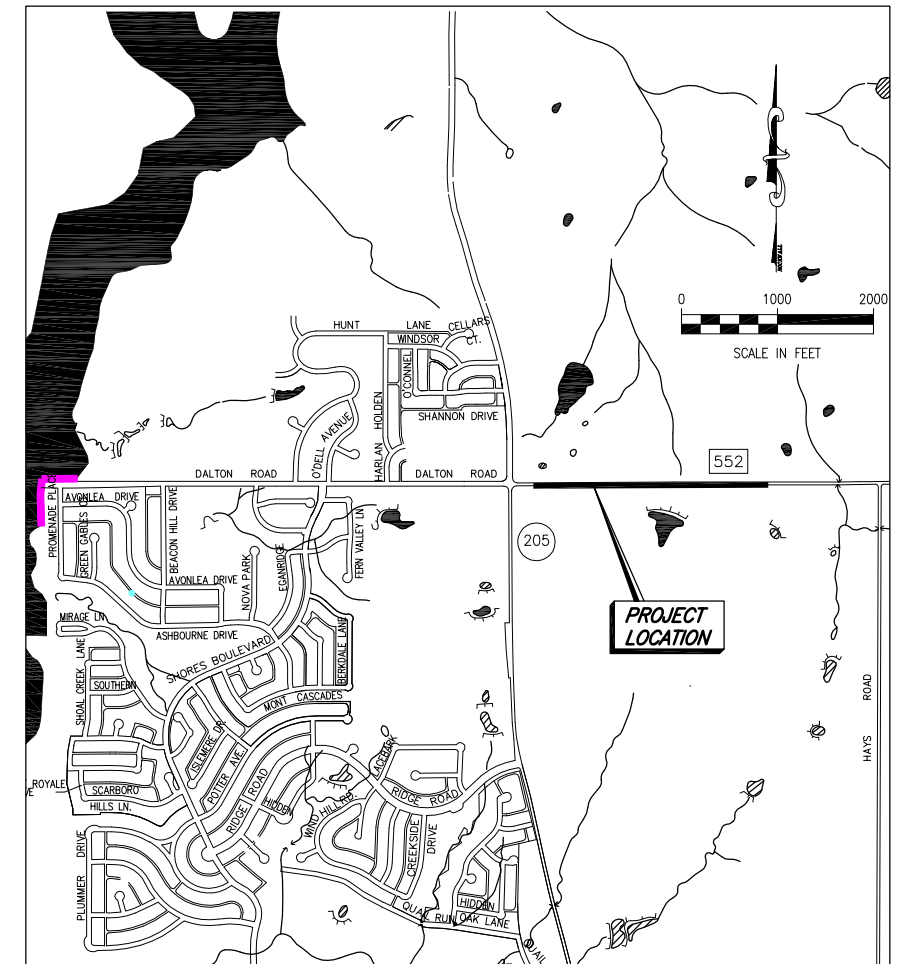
0
1000
2000
SCALE IN FEET

HUNT LANE CELLARS
WINDSOR CT.
O'CONNEL
SHANNON DRIVE
HARLAN HOLDEN
O'DELL AVENUE
DALTON ROAD
DALTON ROAD
552
AVONLEA DRIVE
BEACON HILL DRIVE
GREEN GABLES
PROMENADE PLACE
AVONLEA DRIVE
NOVA PARK
EGANRIDGE
FERN VALLEY LN
205
MIRAGE LN
ASHBOURNE DRIVE
SHORES BOULEVARD
BERKDALE LANE
PROJECT LOCATION
SHOAL CREEK LANE
SOUTHERN
MONT CASCADES
ISLEMERE DR
POTTER AVE
RIDGE ROAD
ROYALE
SCARBORO
HILLS LN.
HIDDEN
WIND HILLS RD.
LACEBARK
RIDGE ROAD
CREEKSIDE DRIVE
HAYS ROAD
PLUMMER DRIVE
HIDDEN
QUAIL RUN
OAK LANE
QUAIL